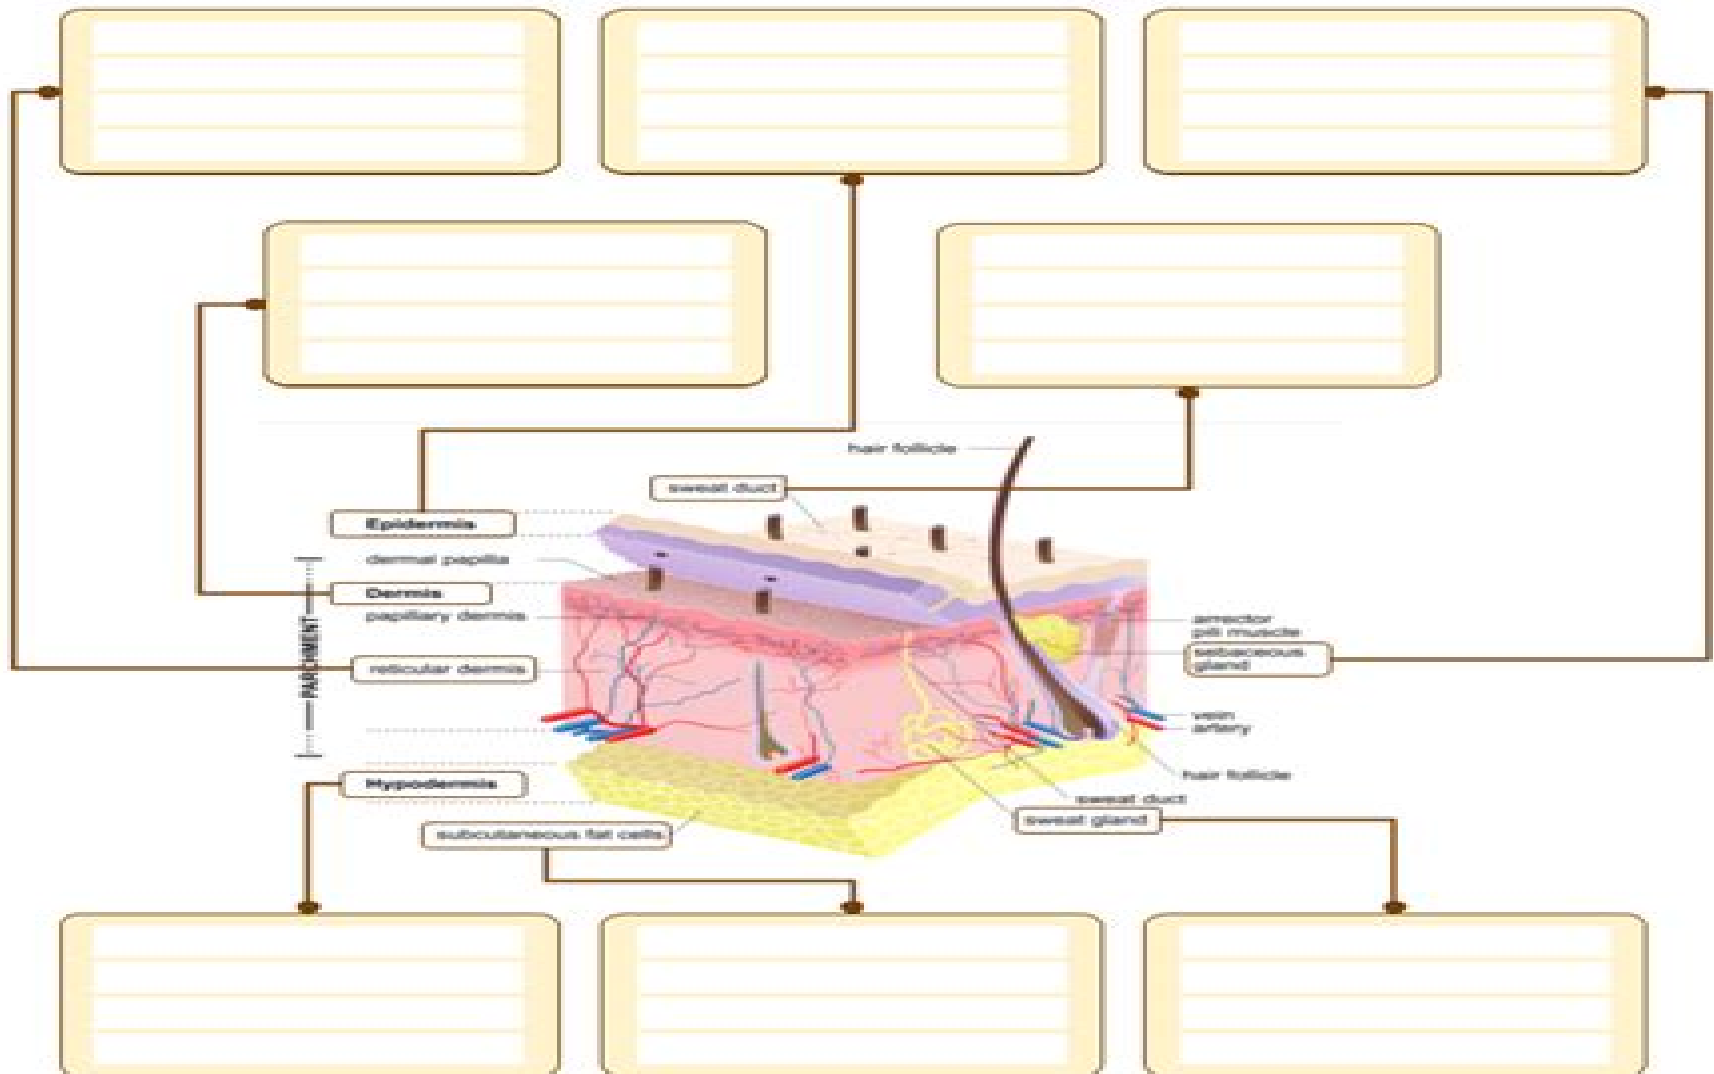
hair follicle

sweat duct

Epidermis

dermal papilla

Dermis

papillary dermis

reticular dermis

PARCHMENT

arrector pili muscle

sebaceous gland

vein

artery

hair follicle

Hypodermis

sweat duct

sweat gland

subcutaneous fat cells